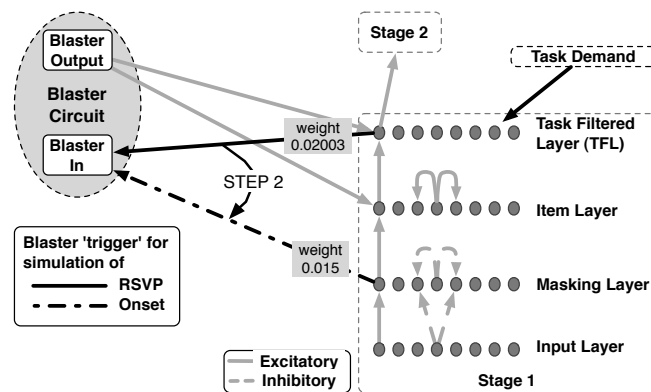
Blaster Output

Blaster Circuit

Blaster In

Stage 2

Task Demand

weight 0.02003

Task Filtered Layer (TFL)

STEP 2

Item Layer

weight 0.015

Blaster 'trigger' for simulation of

RSVP

Onset

Masking Layer

Input Layer

Excitatory

Inhibitory

Stage 1